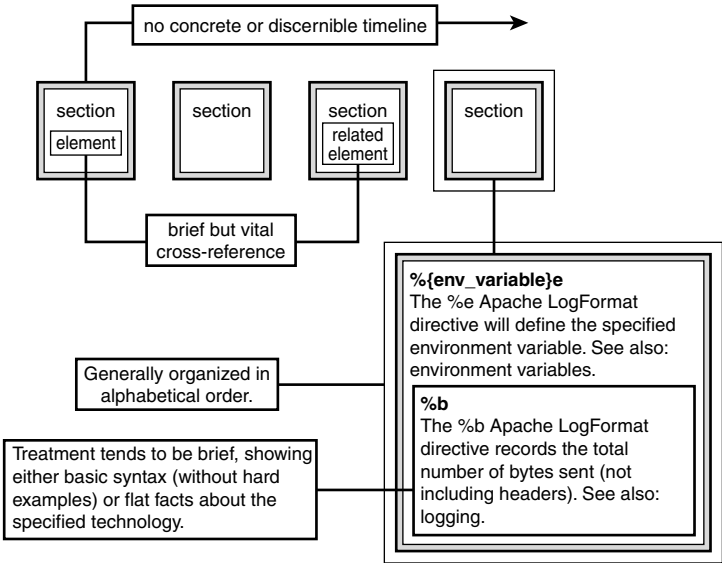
no concrete or discernible timeline

section

element

section

section

related element

section

brief but vital cross-reference

**%{env_variable}e**
The %e Apache LogFormat directive will define the specified environment variable. See also: environment variables.

Generally organized in alphabetical order.

**%b**
The %b Apache LogFormat directive records the total number of bytes sent (not including headers). See also: logging.

Treatment tends to be brief, showing either basic syntax (without hard examples) or flat facts about the specified technology.